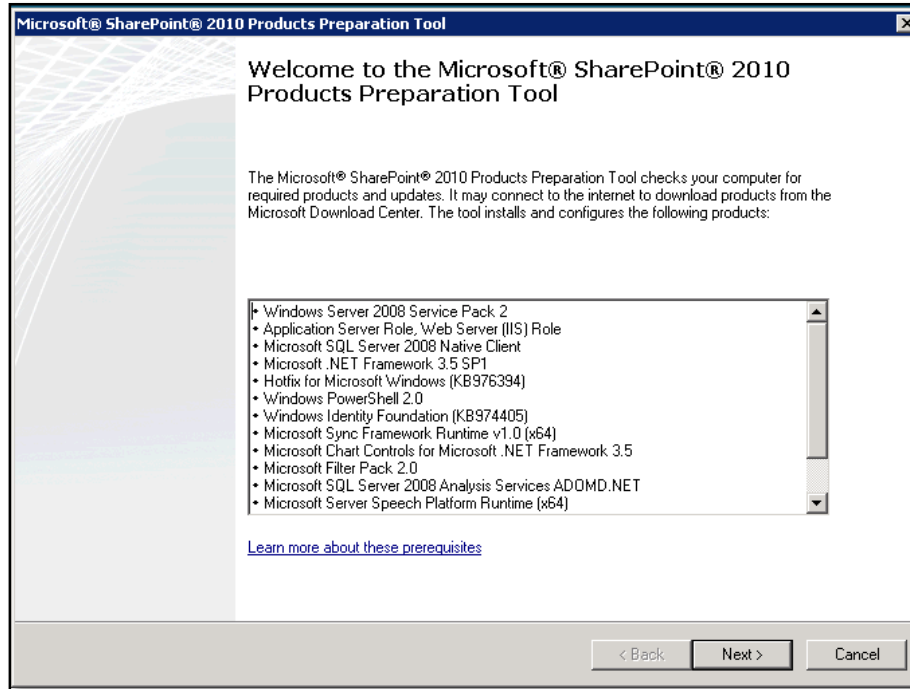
Microsoft® SharePoint® 2010 Products Preparation Tool

Welcome to the Microsoft® SharePoint® 2010 Products Preparation Tool

The Microsoft® SharePoint® 2010 Products Preparation Tool checks your computer for required products and updates. It may connect to the internet to download products from the Microsoft Download Center. The tool installs and configures the following products:

• Windows Server 2008 Service Pack 2
• Application Server Role, Web Server (IIS) Role
• Microsoft SQL Server 2008 Native Client
• Microsoft .NET Framework 3.5 SP1
• Hotfix for Microsoft Windows (KB976394)
• Windows PowerShell 2.0
• Windows Identity Foundation (KB974405)
• Microsoft Sync Framework Runtime v1.0 (x64)
• Microsoft Chart Controls for Microsoft .NET Framework 3.5
• Microsoft Filter Pack 2.0
• Microsoft SQL Server 2008 Analysis Services ADOMD.NET
• Microsoft Server Speech Platform Runtime (x64)

Learn more about these prerequisites

< Back Next > Cancel